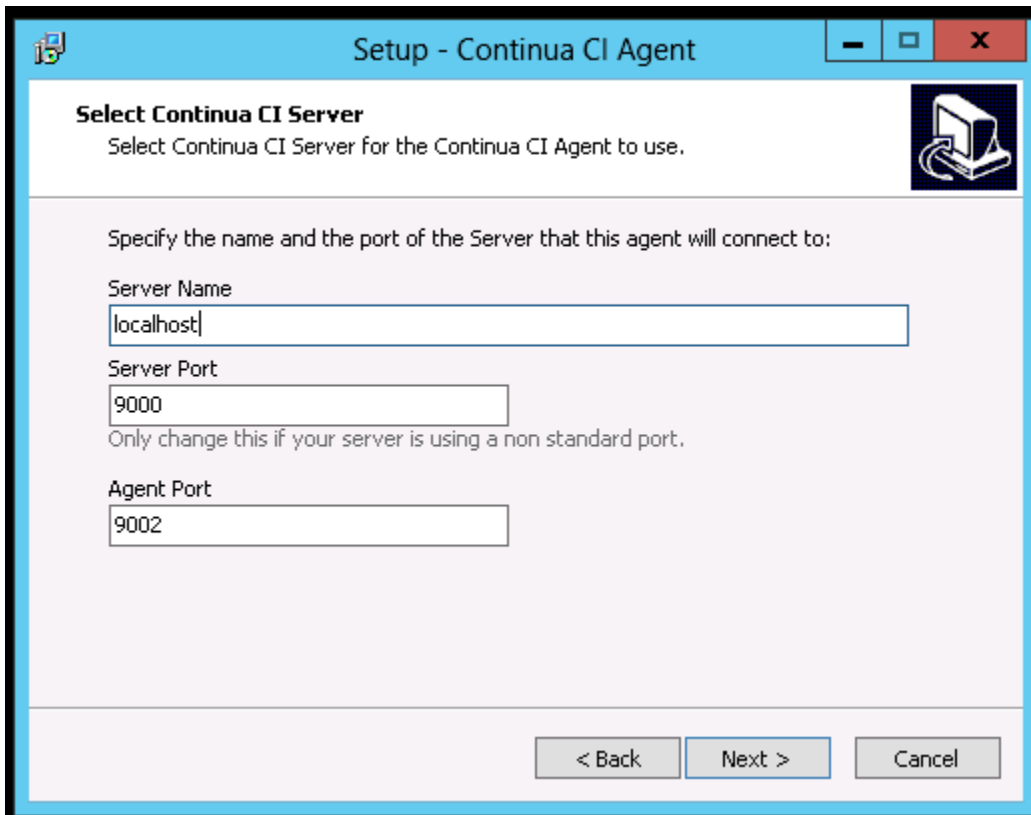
Setup - Continua CI Agent

Select Continua CI Server
Select Continua CI Server for the Continua CI Agent to use.

Specify the name and the port of the Server that this agent will connect to:

Server Name
localhost

Server Port
9000
Only change this if your server is using a non standard port.

Agent Port
9002

< Back
Next >
Cancel